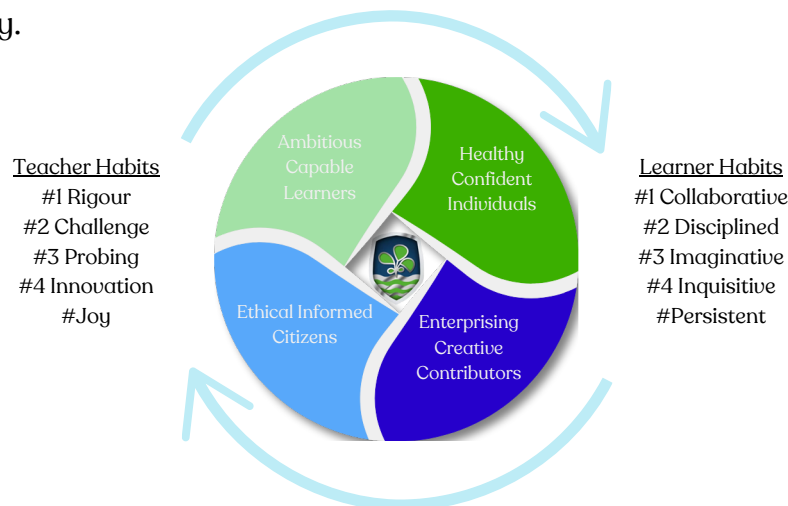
y.

Teacher Habits
#1 Rigour
#2 Challenge
#3 Probing
#4 Innovation
#Joy

Ambitious Capable Learners

Healthy Confident Individuals

Ethical Informed Citizens

Enterprising Creative Contributors

Learner Habits
#1 Collaborative
#2 Disciplined
#3 Imaginative
#4 Inquisitive
#Persistent